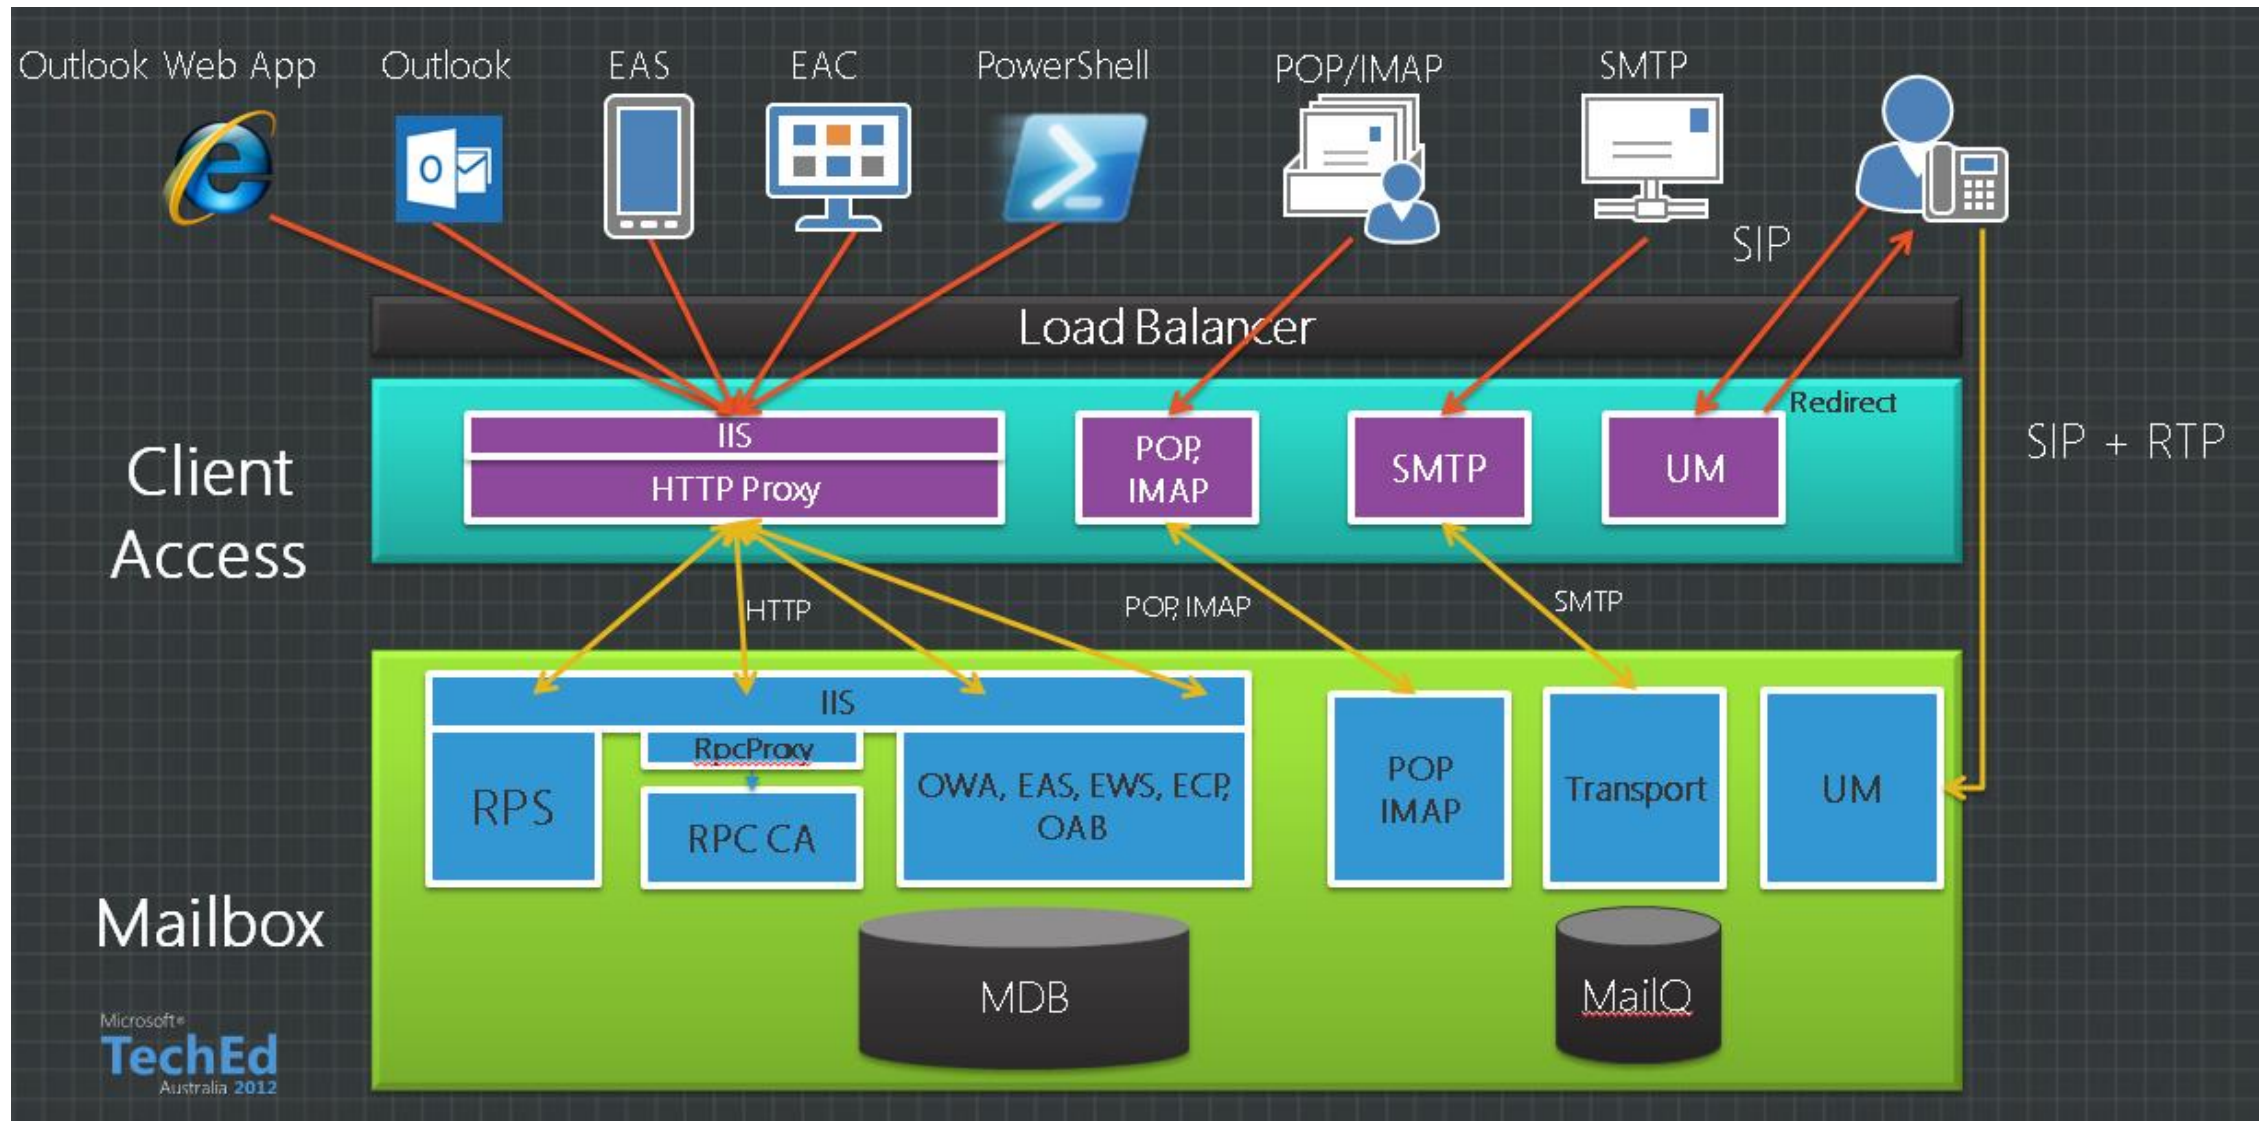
Outlook Web App
Outlook
EAS
EAC
PowerShell
POP/IMAP
SMTP
SIP

Load Balancer

Client Access

IIS
HTTP Proxy
POP, IMAP
SMTP
UM
Redirect

SIP + RTP

HTTP
POP, IMAP
SMTP

IIS
RPS
RpcProxy
RPC CA
OWA, EAS, EWS, ECP, OAB
POP IMAP
Transport
UM

Mailbox

MDB
MailQ

Microsoft TechEd Australia 2012